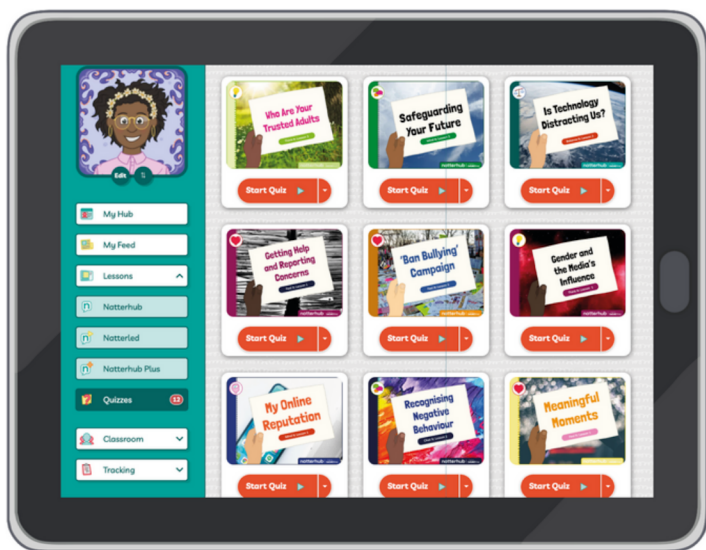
Edit

My Hub

My Feed

Lessons

Notterhub

Notterled

Notterhub Plus

Quizzes 13

Classroom

Tracking

Who Are Your Trusted Adults

Start Quiz

Safeguarding Your Future

Start Quiz

Is Technology Distracting Us?

Start Quiz

Getting Help and Reporting Concerns

Start Quiz

'Ban Bullying' Campaign

Start Quiz

Gender and the Media's Influence

Start Quiz

My Online Reputation

Start Quiz

Recognising Negative Behaviour

Start Quiz

Meaningful Moments

Start Quiz